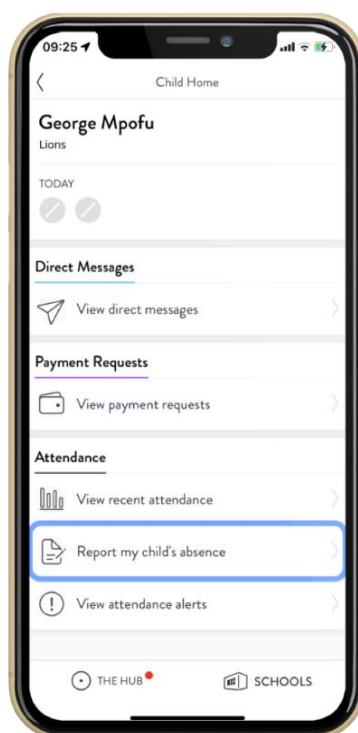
09:25

Child Home

George Mpofu
Lions

TODAY

Direct Messages

View direct messages

Payment Requests

View payment requests

Attendance

View recent attendance

Report my child's absence

View attendance alerts

THE HUB

SCHOOLS